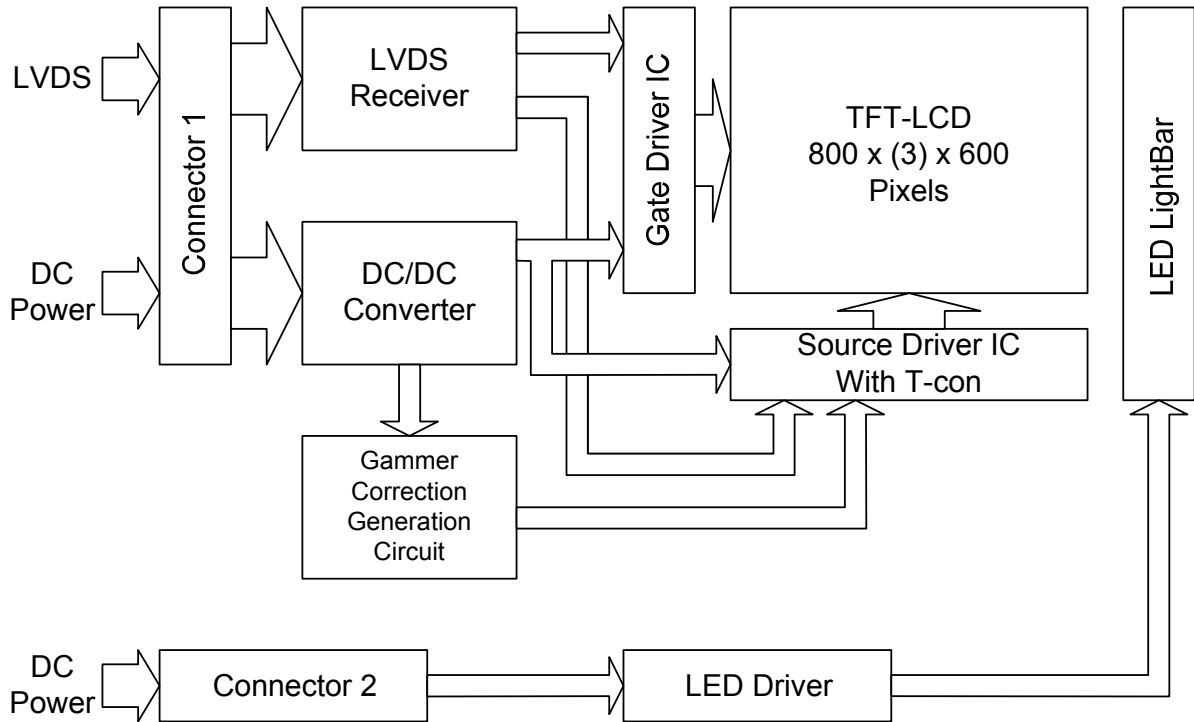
LVDS

Connector 1

LVDS Receiver

Gate Driver IC

TFT-LCD
800 x (3) x 600
Pixels

LED LightBar

DC Power

DC/DC Converter

Source Driver IC
With T-con

Gammer Correction Generation Circuit

DC Power

Connector 2

LED Driver